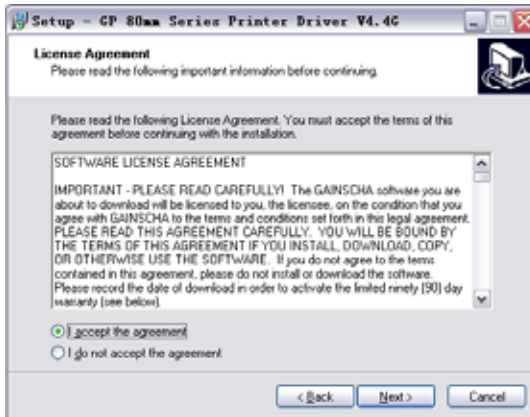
Setup - GP 80mm Series Printer Driver V4.46

License Agreement
Please read the following important information before continuing.

Please read the following License Agreement. You must accept the terms of this agreement before continuing with the installation.

SOFTWARE LICENSE AGREEMENT

IMPORTANT - PLEASE READ CAREFULLY! The GAINSCHA software you are about to download will be licensed to you, the licensee, on the condition that you agree with GAINSCHA to the terms and conditions set forth in this legal agreement. PLEASE READ THIS AGREEMENT CAREFULLY. YOU WILL BE BOUND BY THE TERMS OF THIS AGREEMENT IF YOU INSTALL, DOWNLOAD, COPY, OR OTHERWISE USE THE SOFTWARE. If you do not agree to the terms contained in this agreement, please do not install or download the software. Please record the date of download in order to activate the limited ninety (90) day warranty (see below).

I accept the agreement
I do not accept the agreement

< Back
Next >
Cancel